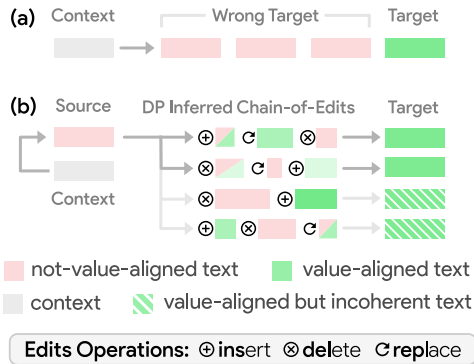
(a) Context Wrong Target Target

(b) Source DP Inferred Chain-of-Edits Target

Context

not-value-aligned text value-aligned text

context value-aligned but incoherent text

Edits Operations: ⊕ insert ⊗ delete ↻ replace